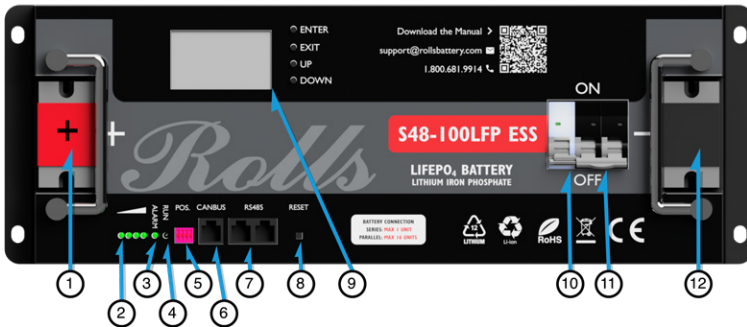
ENTER
EXIT
UP
DOWN

Download the Manual >
support@rollsbattery.com
1.800.681.9914

Rolls

S48-100LFP ESS
LIFEPO$_4$ BATTERY
LITHIUM IRON PHOSPHATE

ON
OFF

+
+
−

RUN
ALARM
POS.
CANBUS
RS485
RESET

BATTERY CONNECTION
SERIES: MAX 1 UNIT
PARALLEL: MAX 16 UNITS

LITHIUM
Li-ion
RoHS
CE

1
2
3
4
5
6
7
8
9
10
11
12